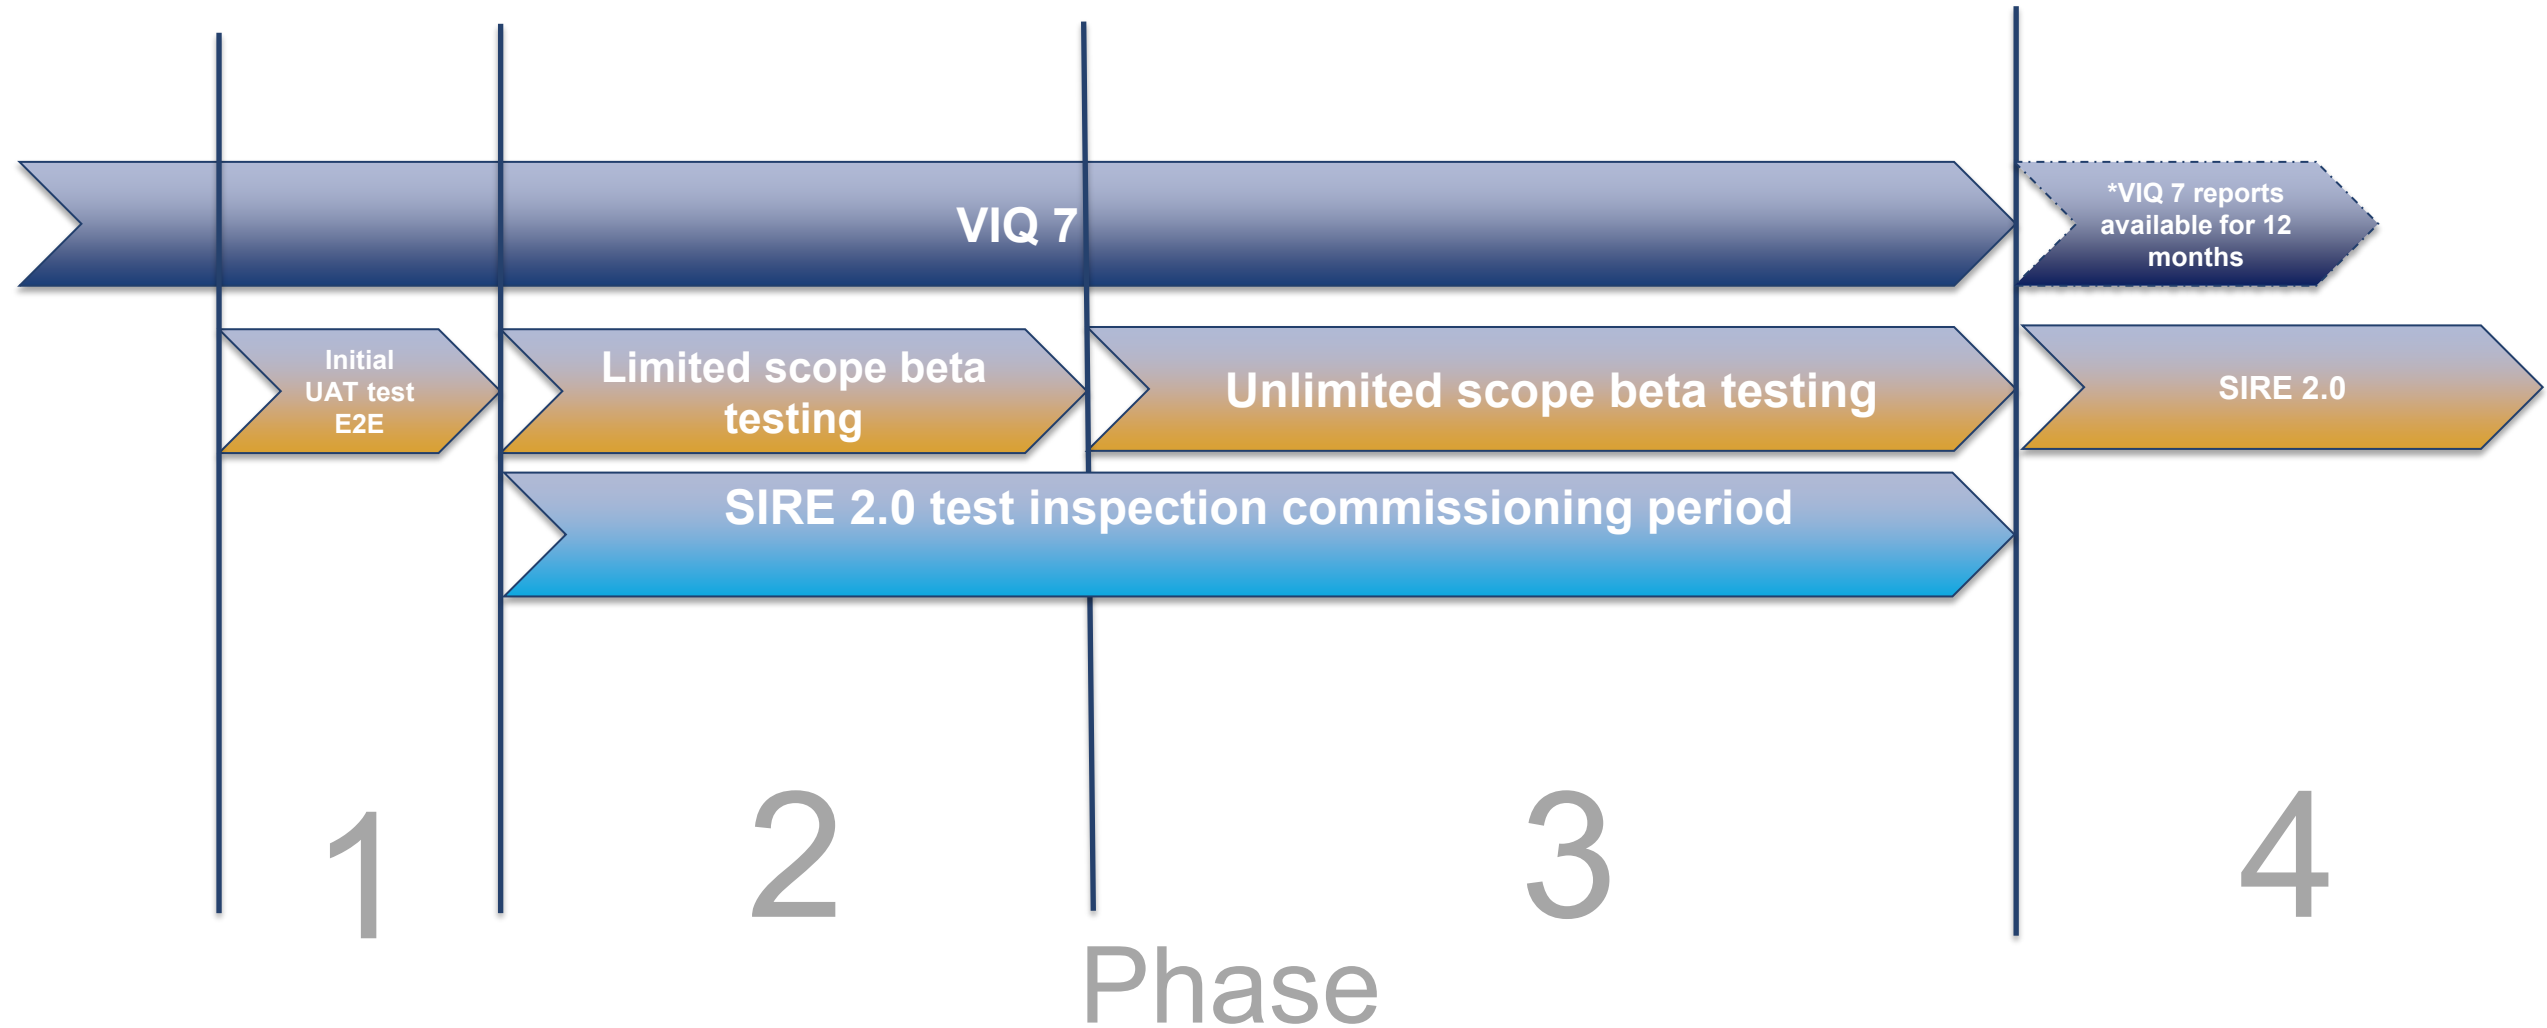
VIQ 7

*VIQ 7 reports available for 12 months

Initial UAT test E2E

Limited scope beta testing

Unlimited scope beta testing

SIRE 2.0

SIRE 2.0 test inspection commissioning period

1

2

3

4

Phase